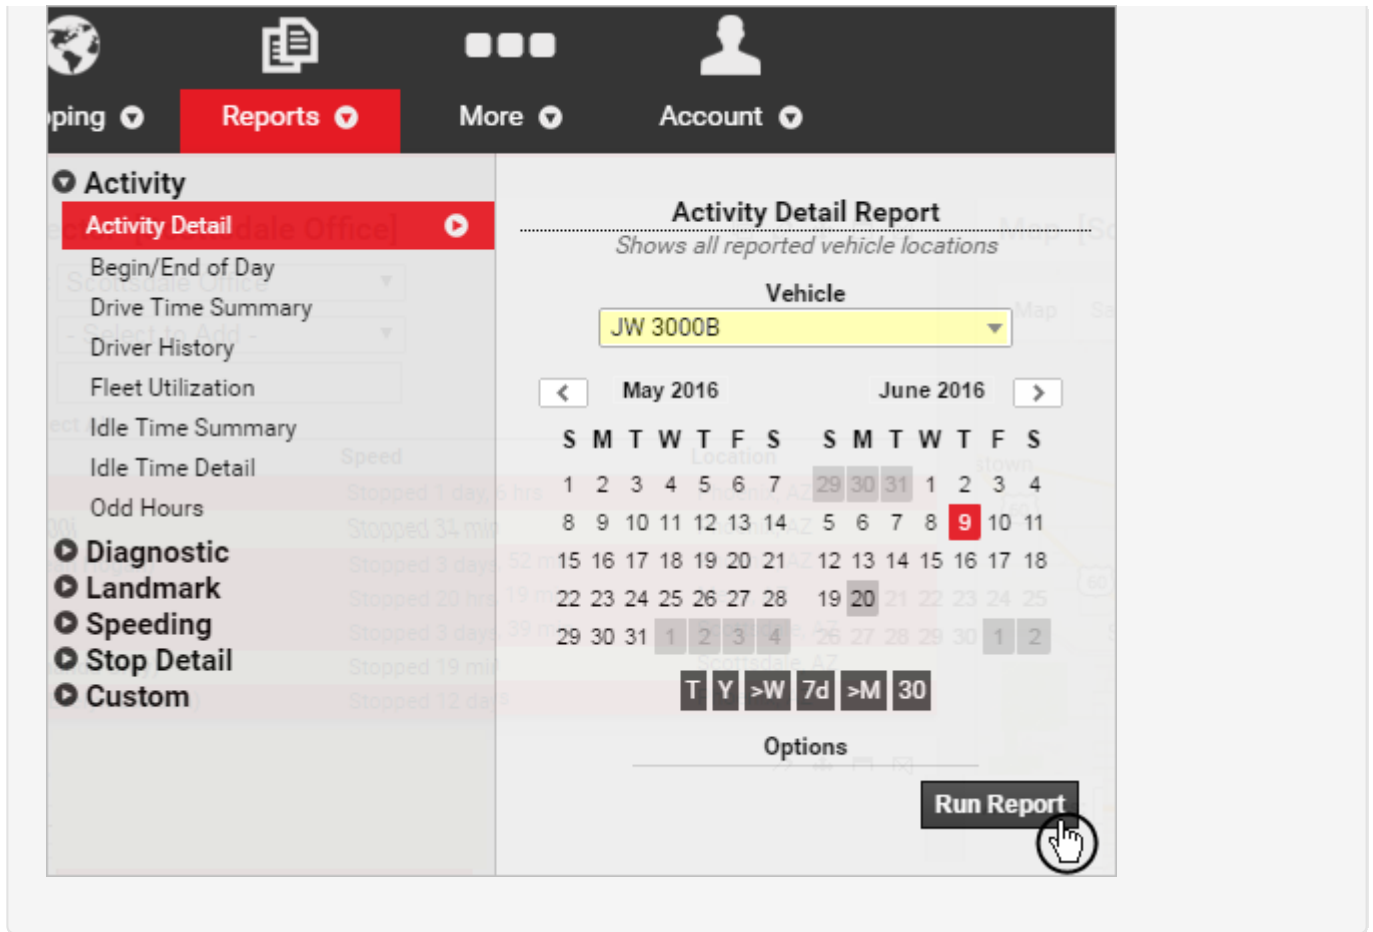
ping Reports More Account

Activity
Activity Detail
Begin/End of Day
Drive Time Summary
Driver History
Fleet Utilization
Idle Time Summary
Idle Time Detail
Odd Hours
Diagnostic
Landmark
Speeding
Stop Detail
Custom

Activity Detail Report
Shows all reported vehicle locations

Vehicle
JW 3000B

May 2016

| S | M | T | W | T | F | S |
|---|---|---|---|---|---|---|
| 1 | 2 | 3 | 4 | 5 | 6 | 7 |
| 8 | 9 | 10 | 11 | 12 | 13 | 14 |
| 15 | 16 | 17 | 18 | 19 | 20 | 21 |
| 22 | 23 | 24 | 25 | 26 | 27 | 28 |
| 29 | 30 | 31 | 1 | 2 | 3 | 4 |

June 2016

| S | M | T | W | T | F | S |
|---|---|---|---|---|---|---|
| 29 | 30 | 31 | 1 | 2 | 3 | 4 |
| 5 | 6 | 7 | 8 | 9 | 10 | 11 |
| 12 | 13 | 14 | 15 | 16 | 17 | 18 |
| 19 | 20 | 21 | 22 | 23 | 24 | 25 |
| 26 | 27 | 28 | 29 | 30 | 1 | 2 |

T Y >W 7d >M 30

Options

Run Report